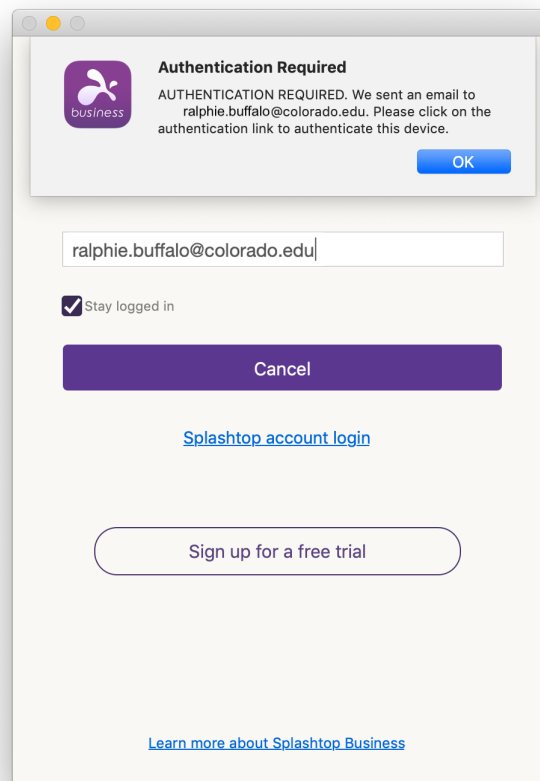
business

Authentication Required

AUTHENTICATION REQUIRED. We sent an email to ralphie.buffalo@colorado.edu. Please click on the authentication link to authenticate this device.

OK

ralphie.buffalo@colorado.edu

Stay logged in

Cancel

Splashtop account login

Sign up for a free trial

Learn more about Splashtop Business